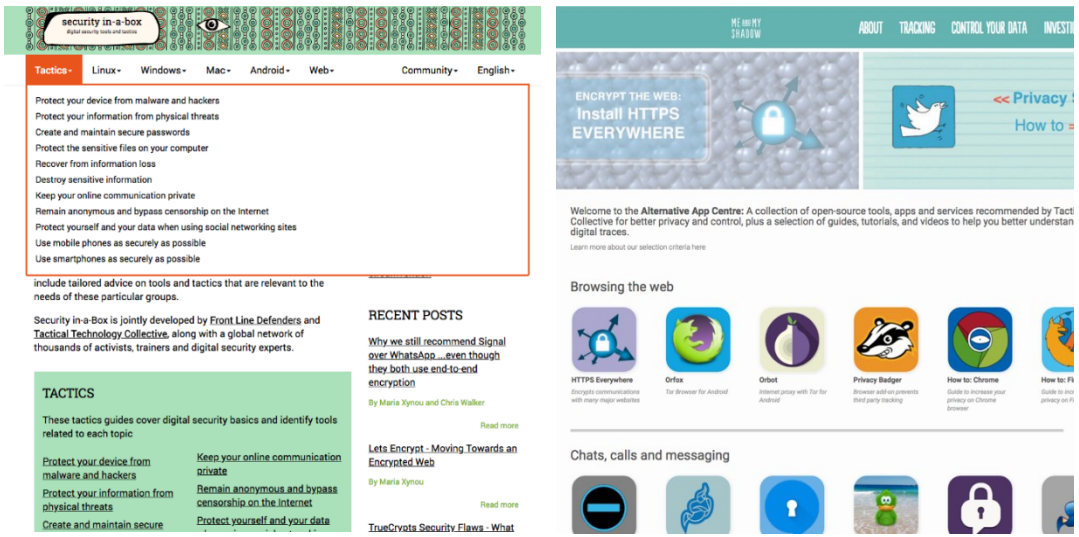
security in-a-box
digital security tools and tactics

Tactics▾ Linux▾ Windows▾ Mac▾ Android▾ Web▾ Community▾ English▾

Protect your device from malware and hackers
Protect your information from physical threats
Create and maintain secure passwords
Protect the sensitive files on your computer
Recover from information loss
Destroy sensitive information
Keep your online communication private
Remain anonymous and bypass censorship on the Internet
Protect yourself and your data when using social networking sites
Use mobile phones as securely as possible
Use smartphones as securely as possible

include tailored advice on tools and tactics that are relevant to the needs of these particular groups.

Security in-a-Box is jointly developed by Front Line Defenders and Tactical Technology Collective, along with a global network of thousands of activists, trainers and digital security experts.

TACTICS

These tactics guides cover digital security basics and identify tools related to each topic

Protect your device from malware and hackers
Protect your information from physical threats
Create and maintain secure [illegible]

Keep your online communication private
Remain anonymous and bypass censorship on the Internet
Protect yourself and your data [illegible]

RECENT POSTS

Why we still recommend Signal over WhatsApp ...even though they both use end-to-end encryption
By Maria Xynou and Chris Walker
Read more

Lets Encrypt - Moving Towards an Encrypted Web
By Maria Xynou
Read more

TrueCrypts Security Flaws - What

ME AND MY SHADOW
ABOUT TRACKING CONTROL YOUR DATA INVESTI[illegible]

ENCRYPT THE WEB: Install HTTPS EVERYWHERE

<< Privacy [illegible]
How to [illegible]

Welcome to the Alternative App Centre: A collection of open-source tools, apps and services recommended by Tacti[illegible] Collective for better privacy and control, plus a selection of guides, tutorials, and videos to help you better understan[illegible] digital traces.
Learn more about our selection criteria here

Browsing the web

HTTPS Everywhere
Encrypts communications with many major websites

Orfox
Tor Browser for Android

Orbot
Internet proxy with Tor for Android

Privacy Badger
Browser add-on prevents third party tracking

How to: Chrome
Guide to increase your privacy on Chrome browser

How to: Fi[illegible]
Guide to in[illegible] privacy on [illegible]

Chats, calls and messaging